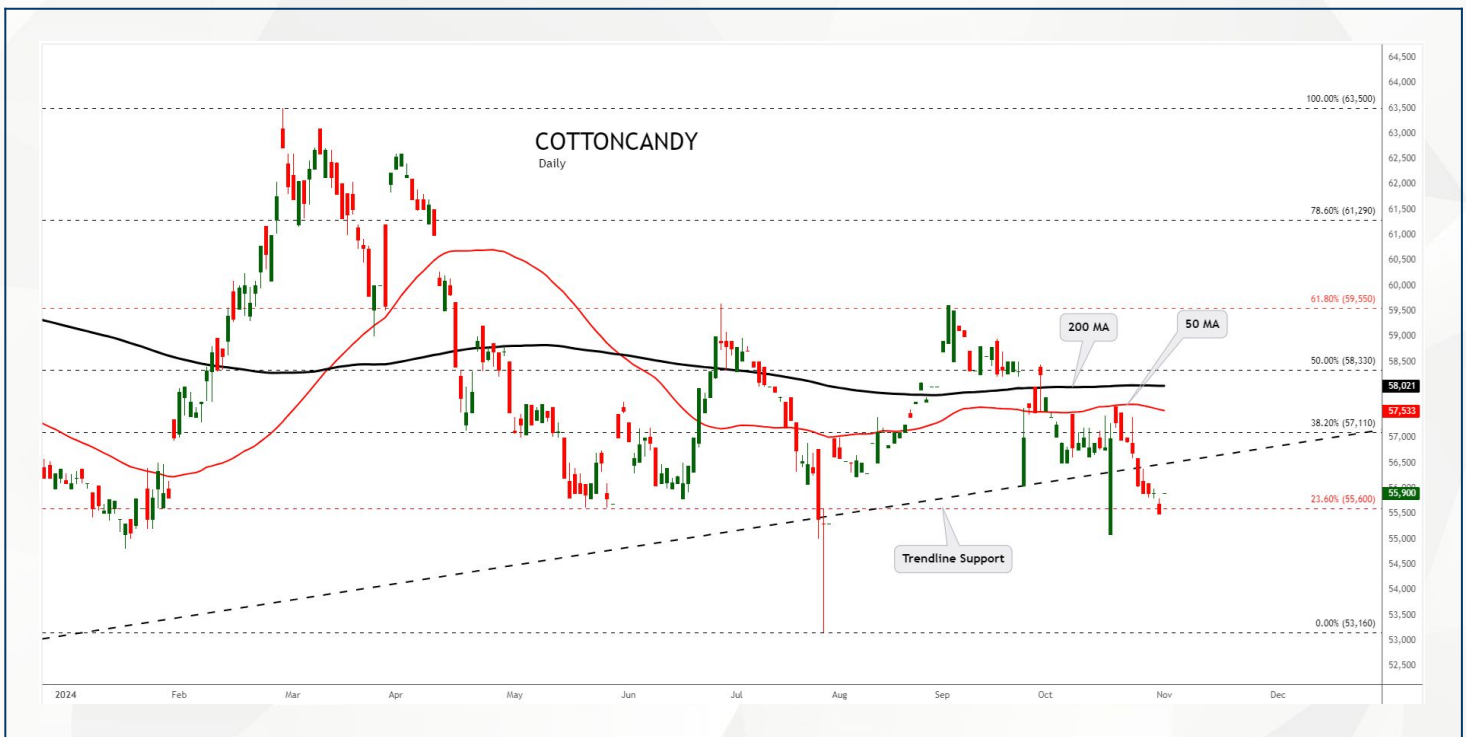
COTTONCANDY
Daily

100.00% (63,500)
78.60% (61,290)
61.80% (59,550)
50.00% (58,330)
38.20% (57,110)
23.60% (55,600)
0.00% (53,160)

200 MA
50 MA
Trendline Support

64,500
64,000
63,500
63,000
62,500
62,000
61,500
61,000
60,500
60,000
59,500
59,000
58,500
58,021
57,533
57,000
56,500
55,900
55,500
55,000
54,500
54,000
53,500
53,000
52,500

2024
Feb
Mar
Apr
May
Jun
Jul
Aug
Sep
Oct
Nov
Dec